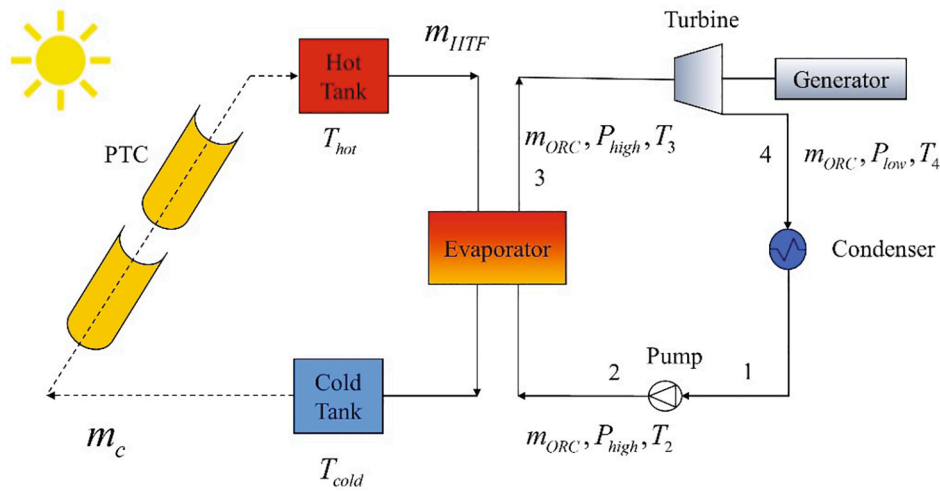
Hot Tank

$m_{HTF}$

Turbine

Generator

PTC

$T_{hot}$

$m_{ORC}, P_{high}, T_3$

3

4

$m_{ORC}, P_{low}, T_4$

Evaporator

Condenser

Pump

2

1

Cold Tank

$m_c$

$m_{ORC}, P_{high}, T_2$

$T_{cold}$